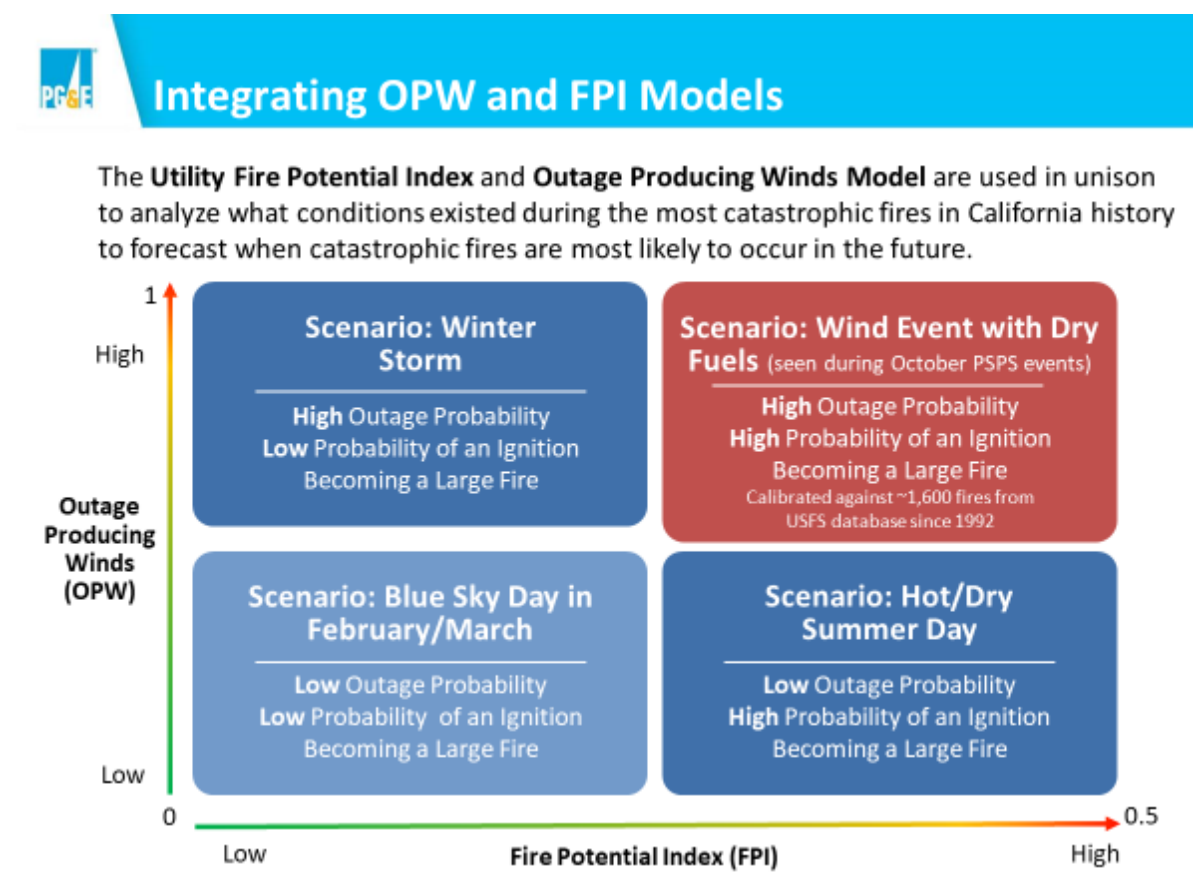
PG&E

Integrating OPW and FPI Models

The Utility Fire Potential Index and Outage Producing Winds Model are used in unison to analyze what conditions existed during the most catastrophic fires in California history to forecast when catastrophic fires are most likely to occur in the future.

1

High

Outage Producing Winds (OPW)

Low

0

Scenario: Winter Storm

High Outage Probability
Low Probability of an Ignition Becoming a Large Fire

Scenario: Wind Event with Dry Fuels (seen during October PSPS events)

High Outage Probability
High Probability of an Ignition Becoming a Large Fire
Calibrated against ~1,600 fires from USFS database since 1992

Scenario: Blue Sky Day in February/March

Low Outage Probability
Low Probability of an Ignition Becoming a Large Fire

Scenario: Hot/Dry Summer Day

Low Outage Probability
High Probability of an Ignition Becoming a Large Fire

0.5

Low

Fire Potential Index (FPI)

High